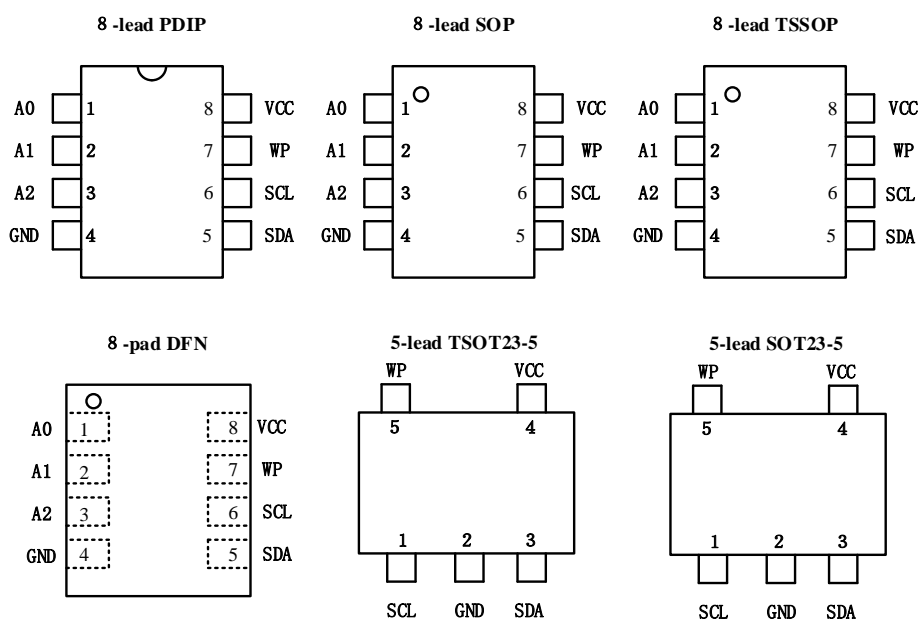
8 -lead PDIP

A0 1
A1 2
A2 3
GND 4
8 VCC
7 WP
6 SCL
5 SDA

8 -lead SOP

A0 1
A1 2
A2 3
GND 4
8 VCC
7 WP
6 SCL
5 SDA

8 -lead TSSOP

A0 1
A1 2
A2 3
GND 4
8 VCC
7 WP
6 SCL
5 SDA

8 -pad DFN

A0 1
A1 2
A2 3
GND 4
8 VCC
7 WP
6 SCL
5 SDA

5-lead TSOT23-5

WP 5
VCC 4
1 SCL
2 GND
3 SDA

5-lead SOT23-5

WP 5
VCC 4
1 SCL
2 GND
3 SDA